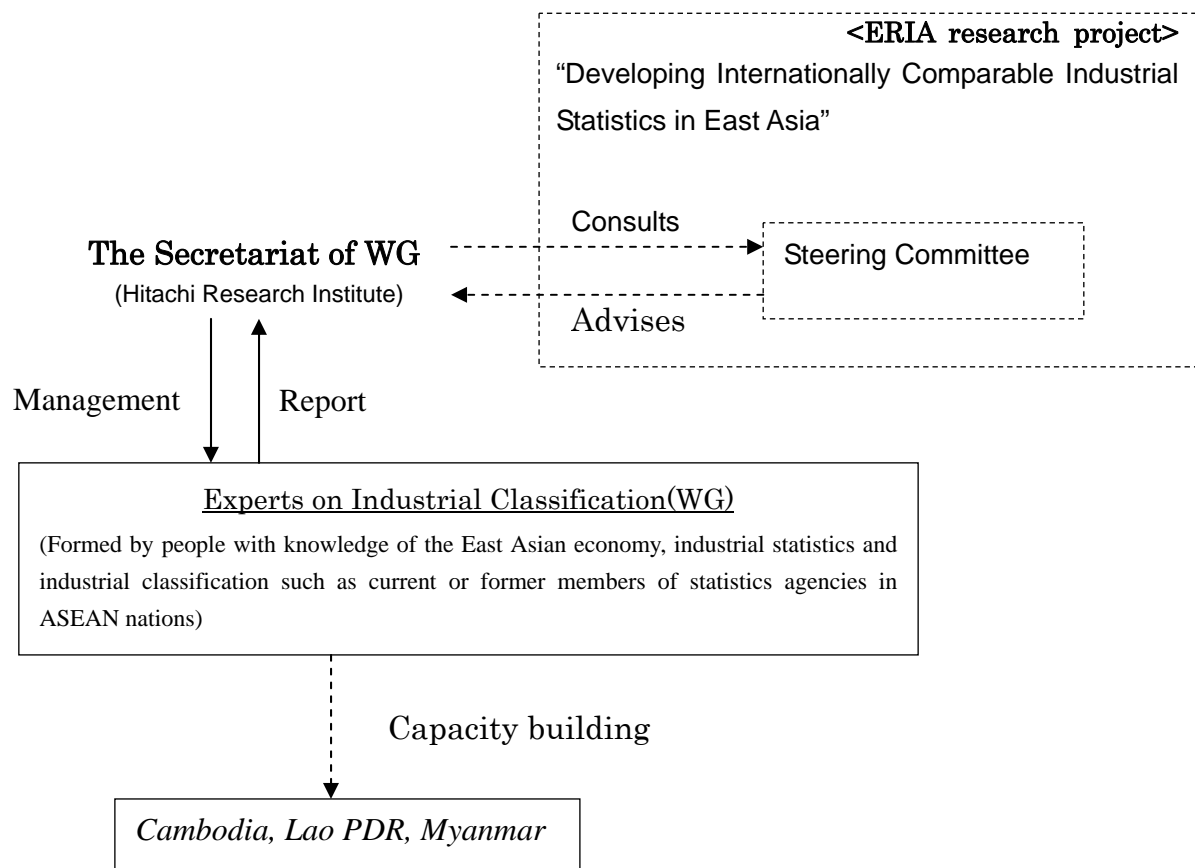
<ERIA research project>
“Developing Internationally Comparable Industrial Statistics in East Asia”

Consults

Steering Committee

The Secretariat of WG
(Hitachi Research Institute)

Advises

Management

Report

Experts on Industrial Classification(WG)
(Formed by people with knowledge of the East Asian economy, industrial statistics and industrial classification such as current or former members of statistics agencies in ASEAN nations)

Capacity building

Cambodia, Lao PDR, Myanmar